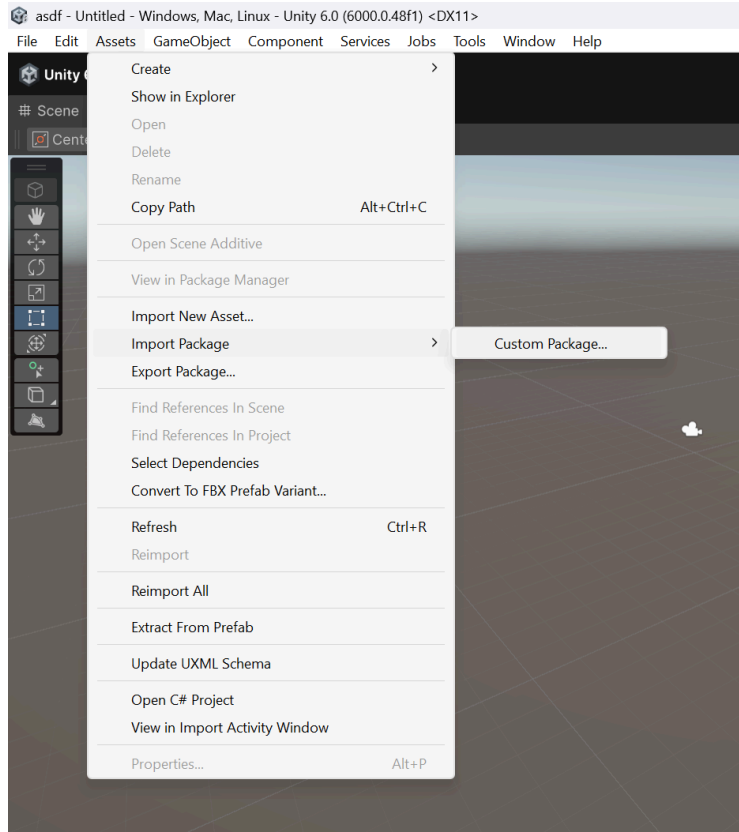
asdf - Untitled - Windows, Mac, Linux - Unity 6.0 (6000.0.48f1) <DX11>

File Edit Assets GameObject Component Services Jobs Tools Window Help

Unity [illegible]

# Scene

Cente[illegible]

Create
Show in Explorer
Open
Delete
Rename
Copy Path Alt+Ctrl+C

Open Scene Additive

View in Package Manager

Import New Asset...
Import Package
Export Package...

Custom Package...

Find References In Scene
Find References In Project
Select Dependencies
Convert To FBX Prefab Variant...

Refresh Ctrl+R
Reimport

Reimport All

Extract From Prefab

Update UXML Schema

Open C# Project
View in Import Activity Window

Properties... Alt+P